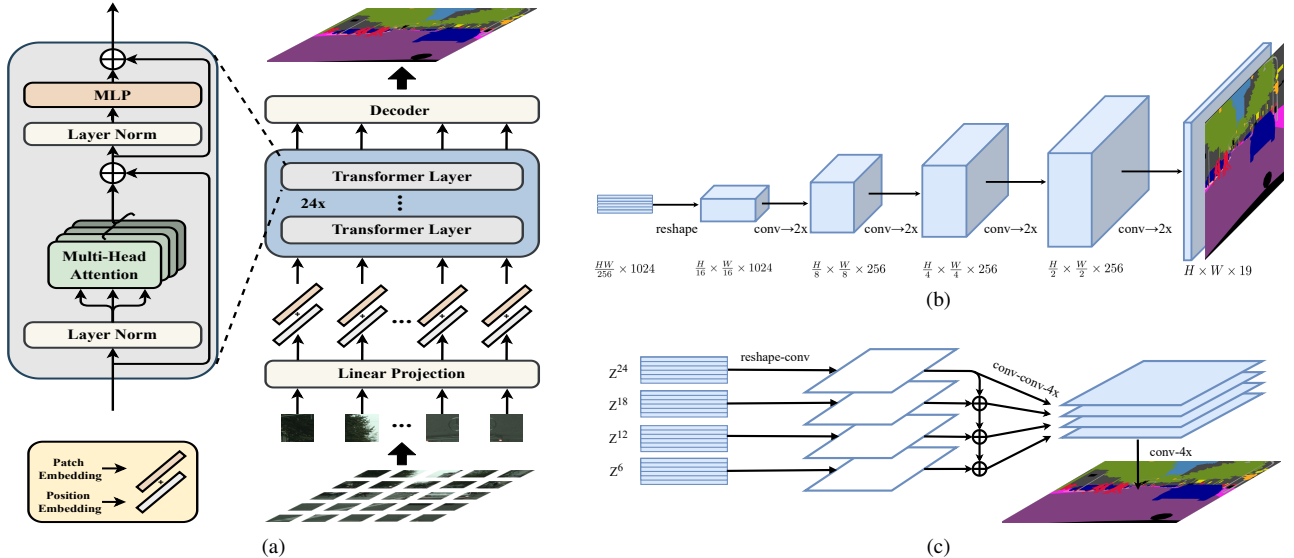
MLP

Layer Norm

Multi-Head Attention

Layer Norm

Patch Embedding

Position Embedding

Decoder

Transformer Layer

24x

Transformer Layer

Linear Projection

...

...

(a)

reshape

conv→2x

conv→2x

conv→2x

conv→2x

$\frac{HW}{256} \times 1024$

$\frac{H}{16} \times \frac{W}{16} \times 1024$

$\frac{H}{8} \times \frac{W}{8} \times 256$

$\frac{H}{4} \times \frac{W}{4} \times 256$

$\frac{H}{2} \times \frac{W}{2} \times 256$

$H \times W \times 19$

(b)

reshape-conv

conv-conv-4x

$Z^{24}$

$Z^{18}$

$Z^{12}$

$Z^{6}$

conv-4x

(c)